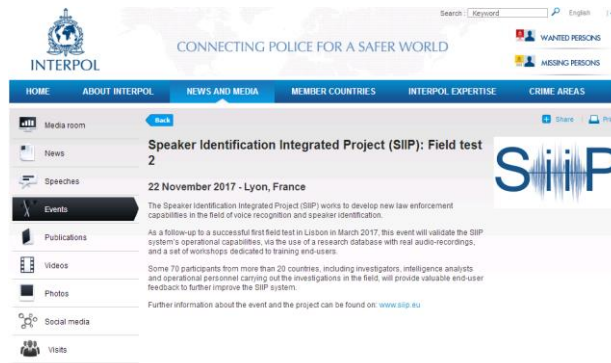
INTERPOL

CONNECTING POLICE FOR A SAFER WORLD

Search : Keyword

English

WANTED PERSONS

MISSING PERSONS

HOME | ABOUT INTERPOL | NEWS AND MEDIA | MEMBER COUNTRIES | INTERPOL EXPERTISE | CRIME AREAS

Media room

News

Speeches

Events

Publications

Videos

Photos

Social media

Visits

Back

Share

Pr

Speaker Identification Integrated Project (SIIP): Field test 2

22 November 2017 - Lyon, France

The Speaker Identification Integrated Project (SIIP) works to develop new law enforcement capabilities in the field of voice recognition and speaker identification.

As a follow-up to a successful first field test in Lisbon in March 2017, this event will validate the SIIP system's operational capabilities, via the use of a research database with real audio-recordings, and a set of workshops dedicated to training end-users.

Some 70 participants from more than 20 countries, including investigators, intelligence analysts and operational personnel carrying out the investigations in the field, will provide valuable end-user feedback to further improve the SIIP system.

Further information about the event and the project can be found on: www.siip.eu

SIIP